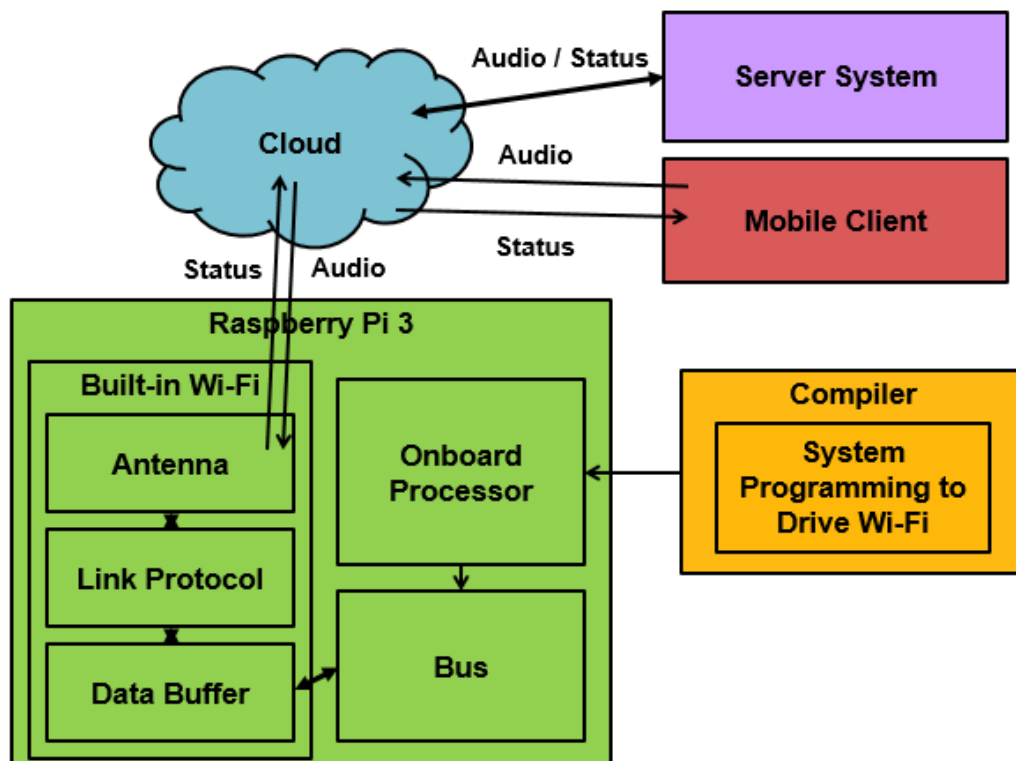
Audio / Status

Server System

Cloud

Audio

Mobile Client

Status

Status

Audio

Raspberry Pi 3

Built-in Wi-Fi

Antenna

Link Protocol

Data Buffer

Onboard Processor

Bus

Compiler

System Programming to Drive Wi-Fi